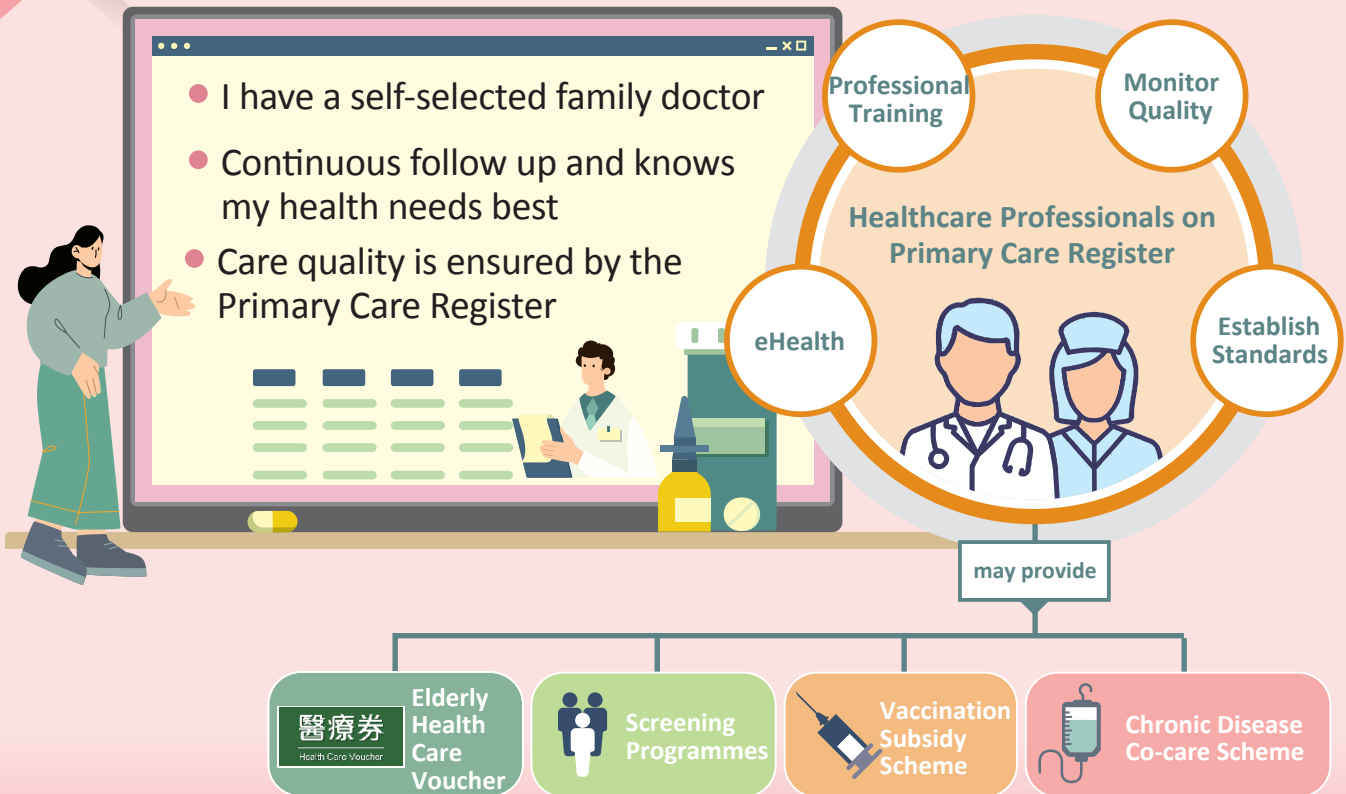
I have a self-selected family doctor

Continuous follow up and knows my health needs best

Care quality is ensured by the Primary Care Register

Professional Training

Monitor Quality

Healthcare Professionals on Primary Care Register

eHealth

Establish Standards

may provide

醫療券
Health Care Voucher

Elderly Health Care Voucher

Screening Programmes

Vaccination Subsidy Scheme

Chronic Disease Co-care Scheme